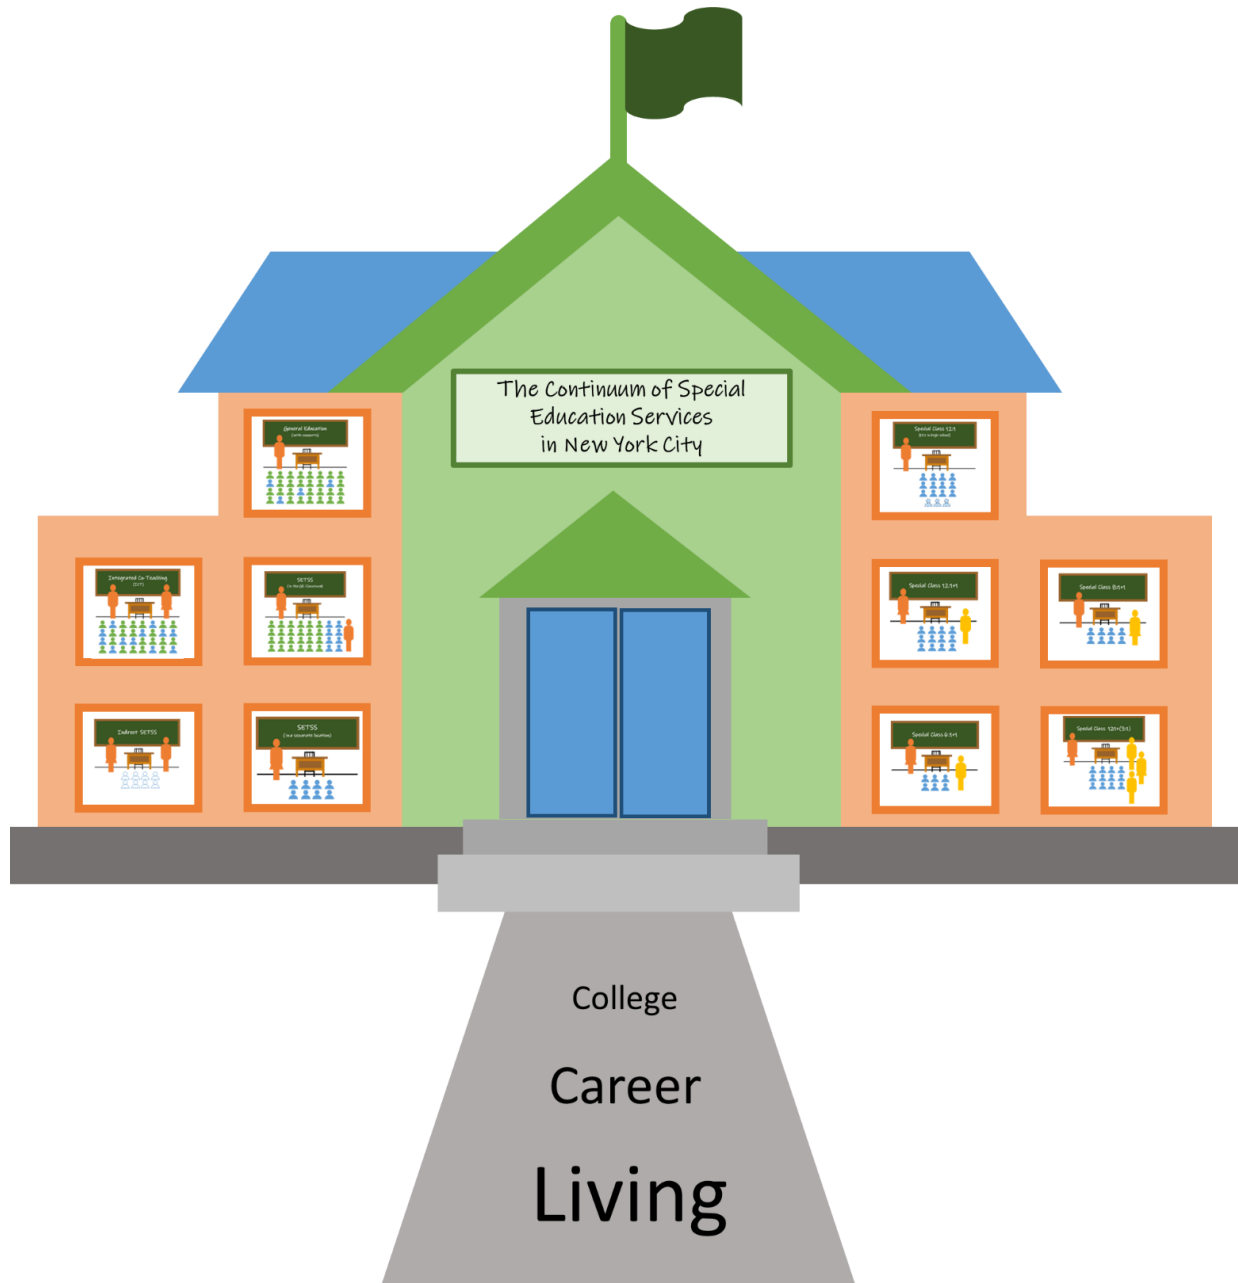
The Continuum of Special Education Services in New York City

General Education
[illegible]

Integrated Co-Teaching
(ICT)

SETSS
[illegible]

Indirect SETSS

SETSS
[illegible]

Special Class 12:1
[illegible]

Special Class 12:1:1

Special Class 8:1:1

Special Class 6:1:1

Special Class 12:1+(3:1)

College

Career

Living